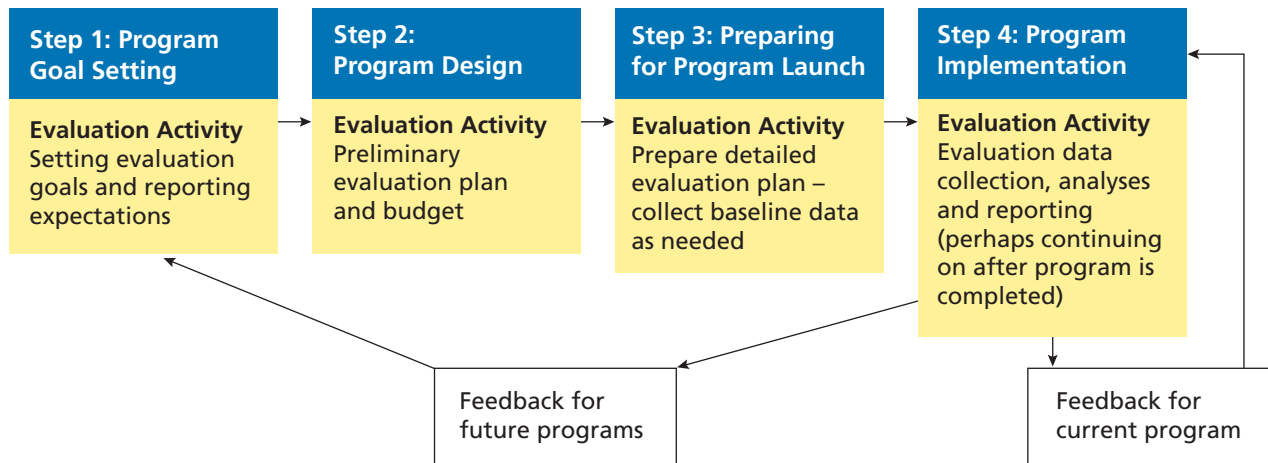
Step 1: Program Goal Setting

Evaluation Activity
Setting evaluation goals and reporting expectations

Step 2: Program Design

Evaluation Activity
Preliminary evaluation plan and budget

Step 3: Preparing for Program Launch

Evaluation Activity
Prepare detailed evaluation plan – collect baseline data as needed

Step 4: Program Implementation

Evaluation Activity
Evaluation data collection, analyses and reporting (perhaps continuing on after program is completed)

Feedback for future programs

Feedback for current program